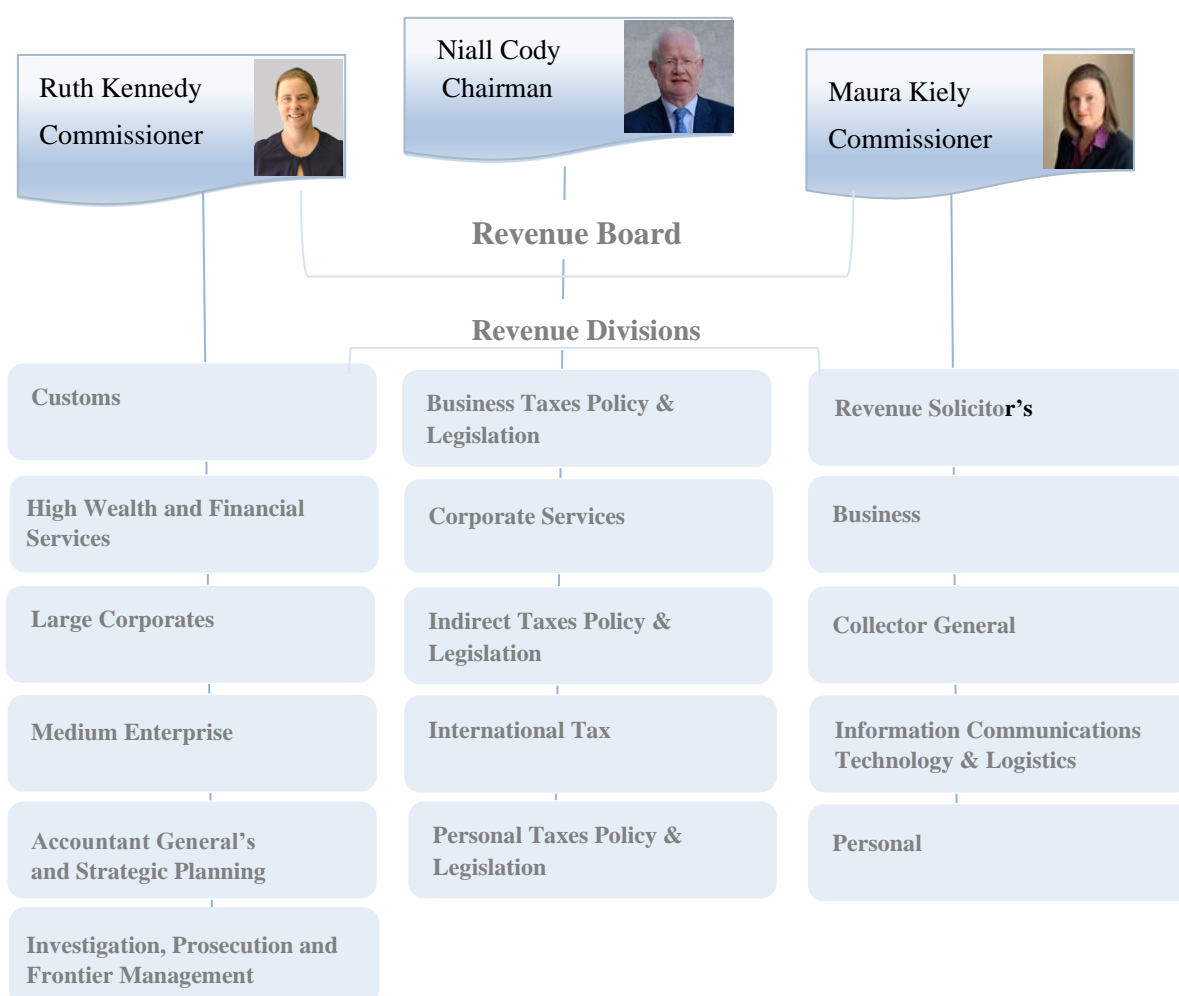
Niall Cody
Chairman

Ruth Kennedy
Commissioner

Maura Kiely
Commissioner

Revenue Board

Revenue Divisions

Customs

High Wealth and Financial Services

Large Corporates

Medium Enterprise

Accountant General's and Strategic Planning

Investigation, Prosecution and Frontier Management

Business Taxes Policy & Legislation

Corporate Services

Indirect Taxes Policy & Legislation

International Tax

Personal Taxes Policy & Legislation

Revenue Solicitor's

Business

Collector General

Information Communications Technology & Logistics

Personal